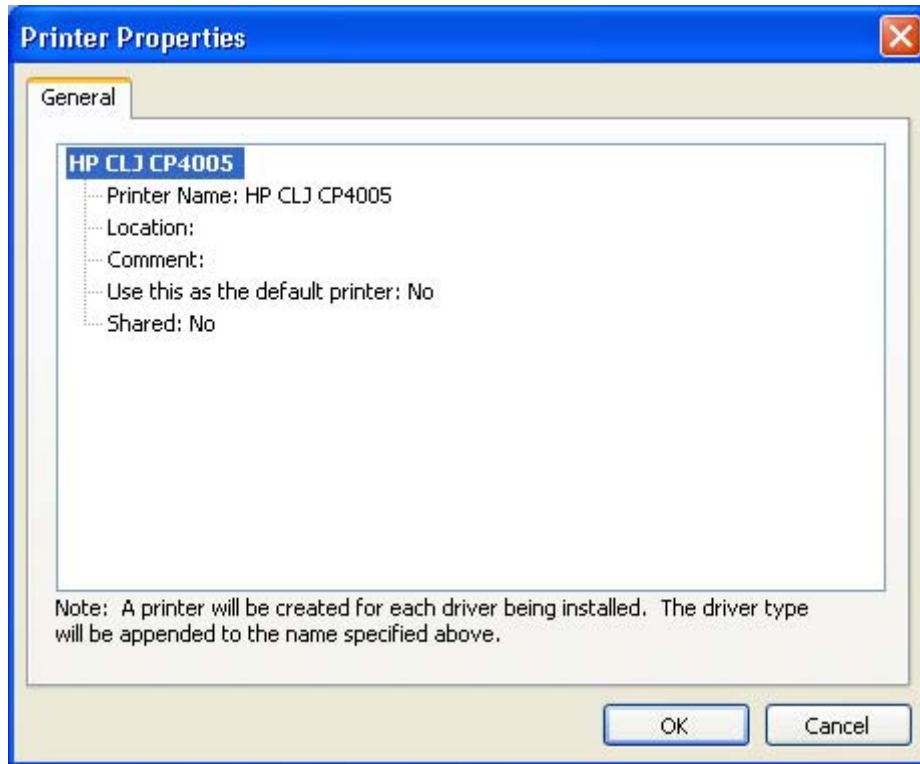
Printer Properties

General

HP CLJ CP4005
Printer Name: HP CLJ CP4005
Location:
Comment:
Use this as the default printer: No
Shared: No

Note: A printer will be created for each driver being installed. The driver type will be appended to the name specified above.

OK
Cancel